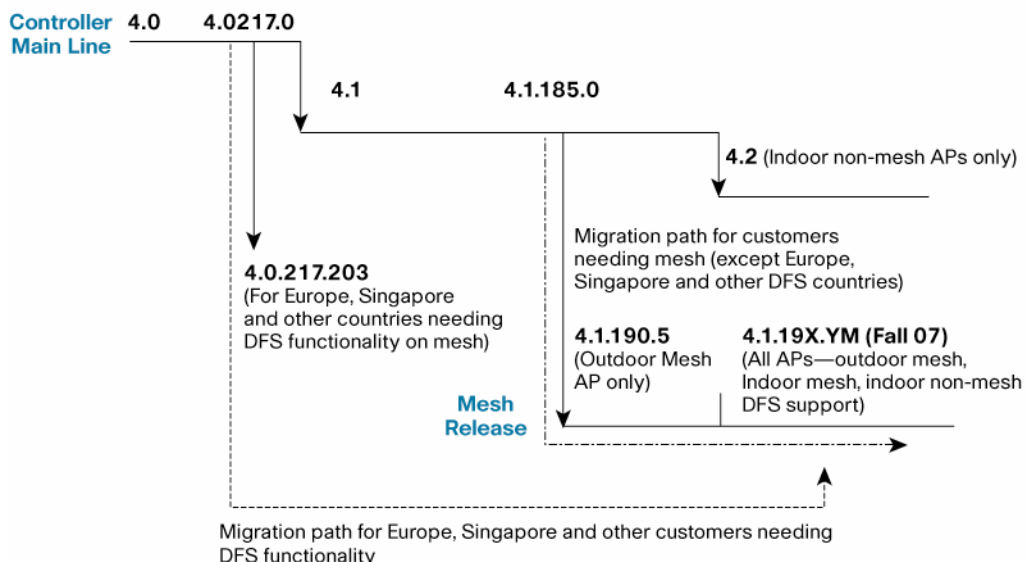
Controller Main Line 4.0 4.0217.0

4.1 4.1.185.0

4.2 (Indoor non-mesh APs only)

Migration path for customers needing mesh (except Europe, Singapore and other DFS countries)

4.0.217.203 (For Europe, Singapore and other countries needing DFS functionality on mesh)

4.1.190.5 (Outdoor Mesh AP only)

4.1.19X.YM (Fall 07) (All APs—outdoor mesh, Indoor mesh, indoor non-mesh DFS support)

Mesh Release

Migration path for Europe, Singapore and other customers needing DFS functionality